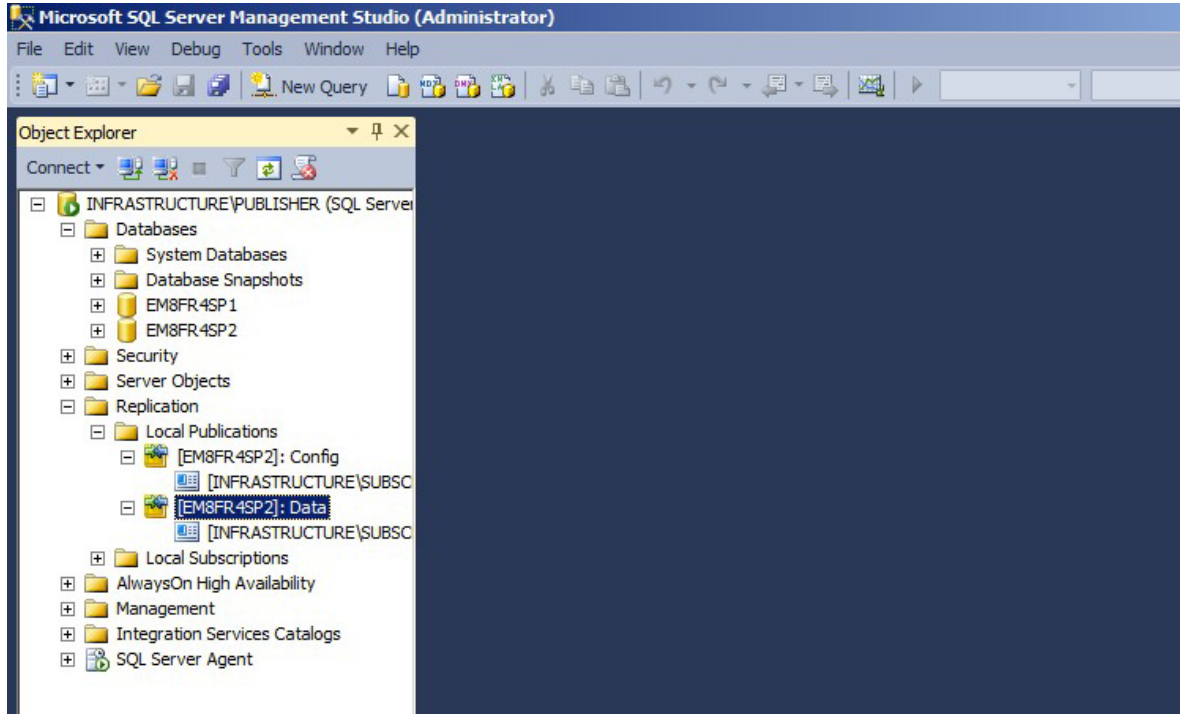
Microsoft SQL Server Management Studio (Administrator)

File Edit View Debug Tools Window Help

New Query

Object Explorer

Connect

INFRASTRUCTURE\PUBLISHER (SQL Server
Databases
System Databases
Database Snapshots
EM8FR4SP1
EM8FR4SP2
Security
Server Objects
Replication
Local Publications
[EM8FR4SP2]: Config
[INFRASTRUCTURE\SUBSC
[EM8FR4SP2]: Data
[INFRASTRUCTURE\SUBSC
Local Subscriptions
AlwaysOn High Availability
Management
Integration Services Catalogs
SQL Server Agent